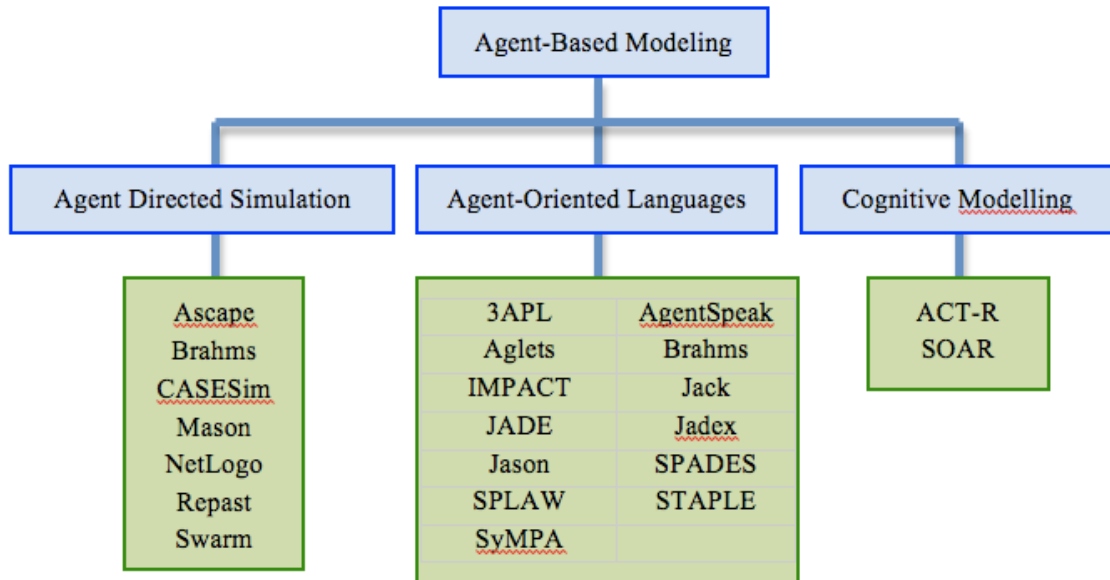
Agent-Based Modeling

Agent Directed Simulation

Agent-Oriented Languages

Cognitive Modelling

Ascape
Brahms
CASESim
Mason
NetLogo
Repast
Swarm

| 3APL | AgentSpeak |
|---|---|
| Aglets | Brahms |
| IMPACT | Jack |
| JADE | Jadex |
| Jason | SPADES |
| SPLAW | STAPLE |
| SyMPA | |

ACT-R
SOAR